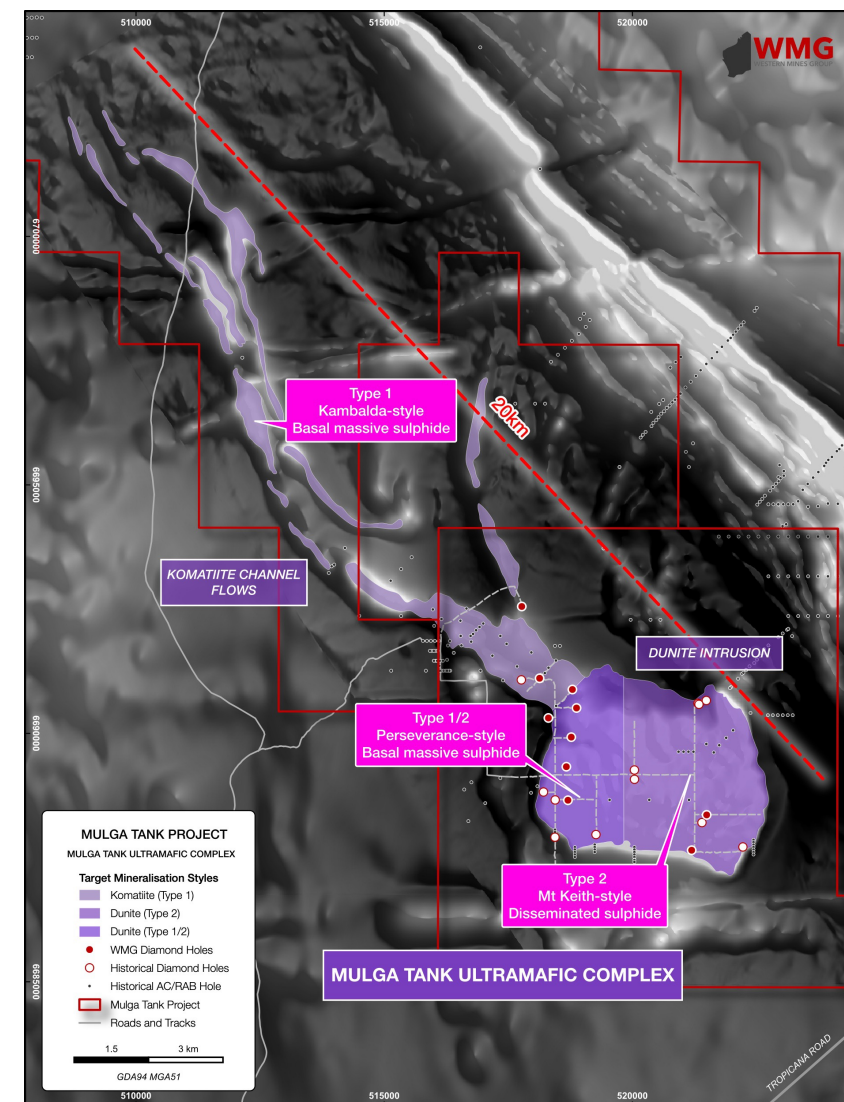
510000
515000
520000

WMG
WESTERN MINES GROUP

6700000
6695000
6690000
6685000

20km

Type 1
Kambalda-style
Basal massive sulphide

KOMATIITE CHANNEL FLOWS

DUNITE INTRUSION

Type 1/2
Perseverance-style
Basal massive sulphide

Type 2
Mt Keith-style
Disseminated sulphide

MULGA TANK ULTRAMAFIC COMPLEX

MULGA TANK PROJECT
MULGA TANK ULTRAMAFIC COMPLEX

Target Mineralisation Styles
Komatiite (Type 1)
Dunite (Type 2)
Dunite (Type 1/2)
WMG Diamond Holes
Historical Diamond Holes
Historical AC/RAB Hole
Mulga Tank Project
Roads and Tracks

1.5
3 km

GDA94 MGA51

510000
515000
520000

TROPICANA ROAD